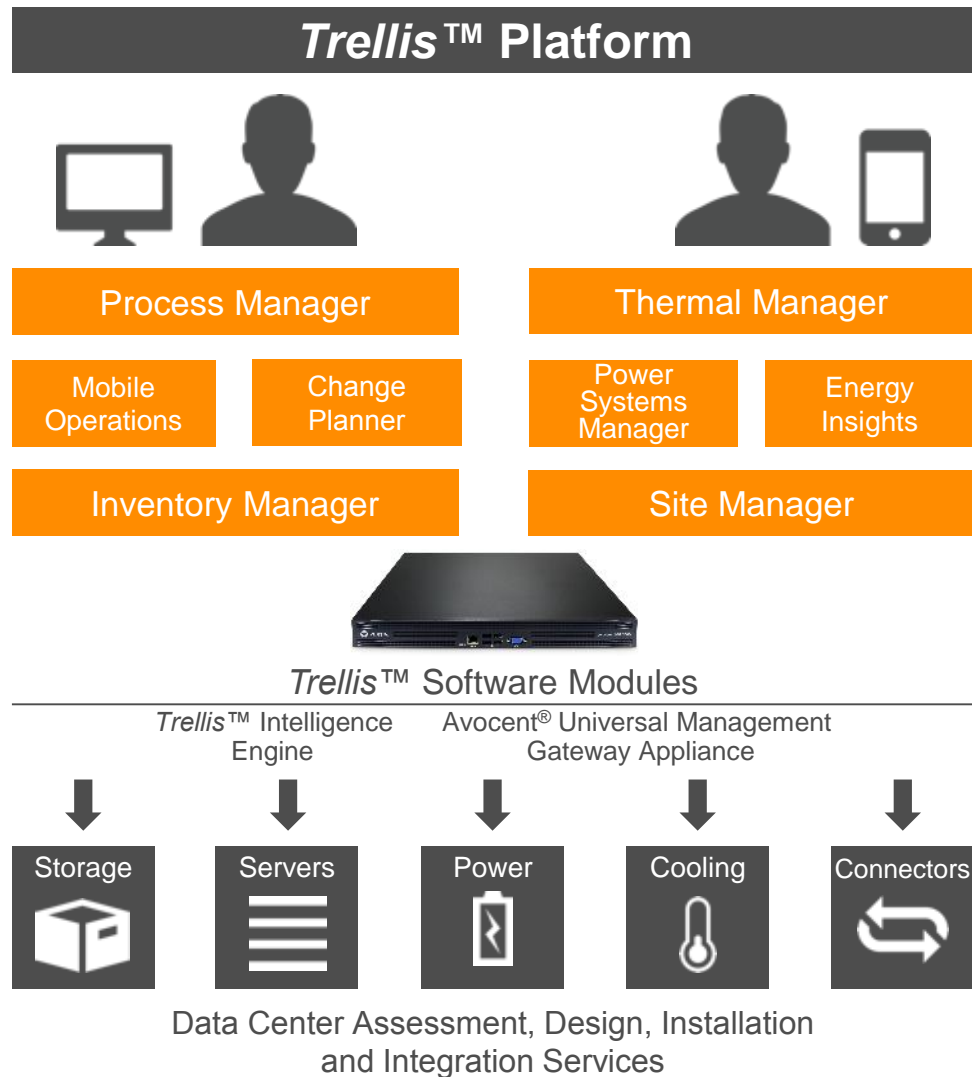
Trellis™ Platform

Process Manager

Thermal Manager

Mobile Operations

Change Planner

Power Systems Manager

Energy Insights

Inventory Manager

Site Manager

Trellis™ Software Modules

Trellis™ Intelligence Engine

Avocent® Universal Management Gateway Appliance

Storage

Servers

Power

Cooling

Connectors

Data Center Assessment, Design, Installation and Integration Services